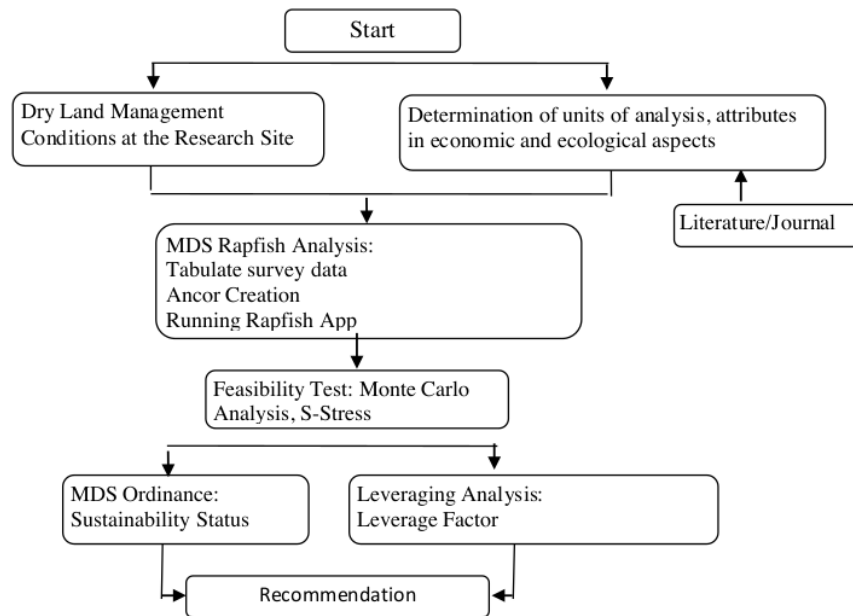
Start

Dry Land Management Conditions at the Research Site

Determination of units of analysis, attributes in economic and ecological aspects

Literature/Journal

MDS Rapfish Analysis:
Tabulate survey data
Ancor Creation
Running Rapfish App

Feasibility Test: Monte Carlo Analysis, S-Stress

MDS Ordinance:
Sustainability Status

Leveraging Analysis:
Leverage Factor

Recommendation